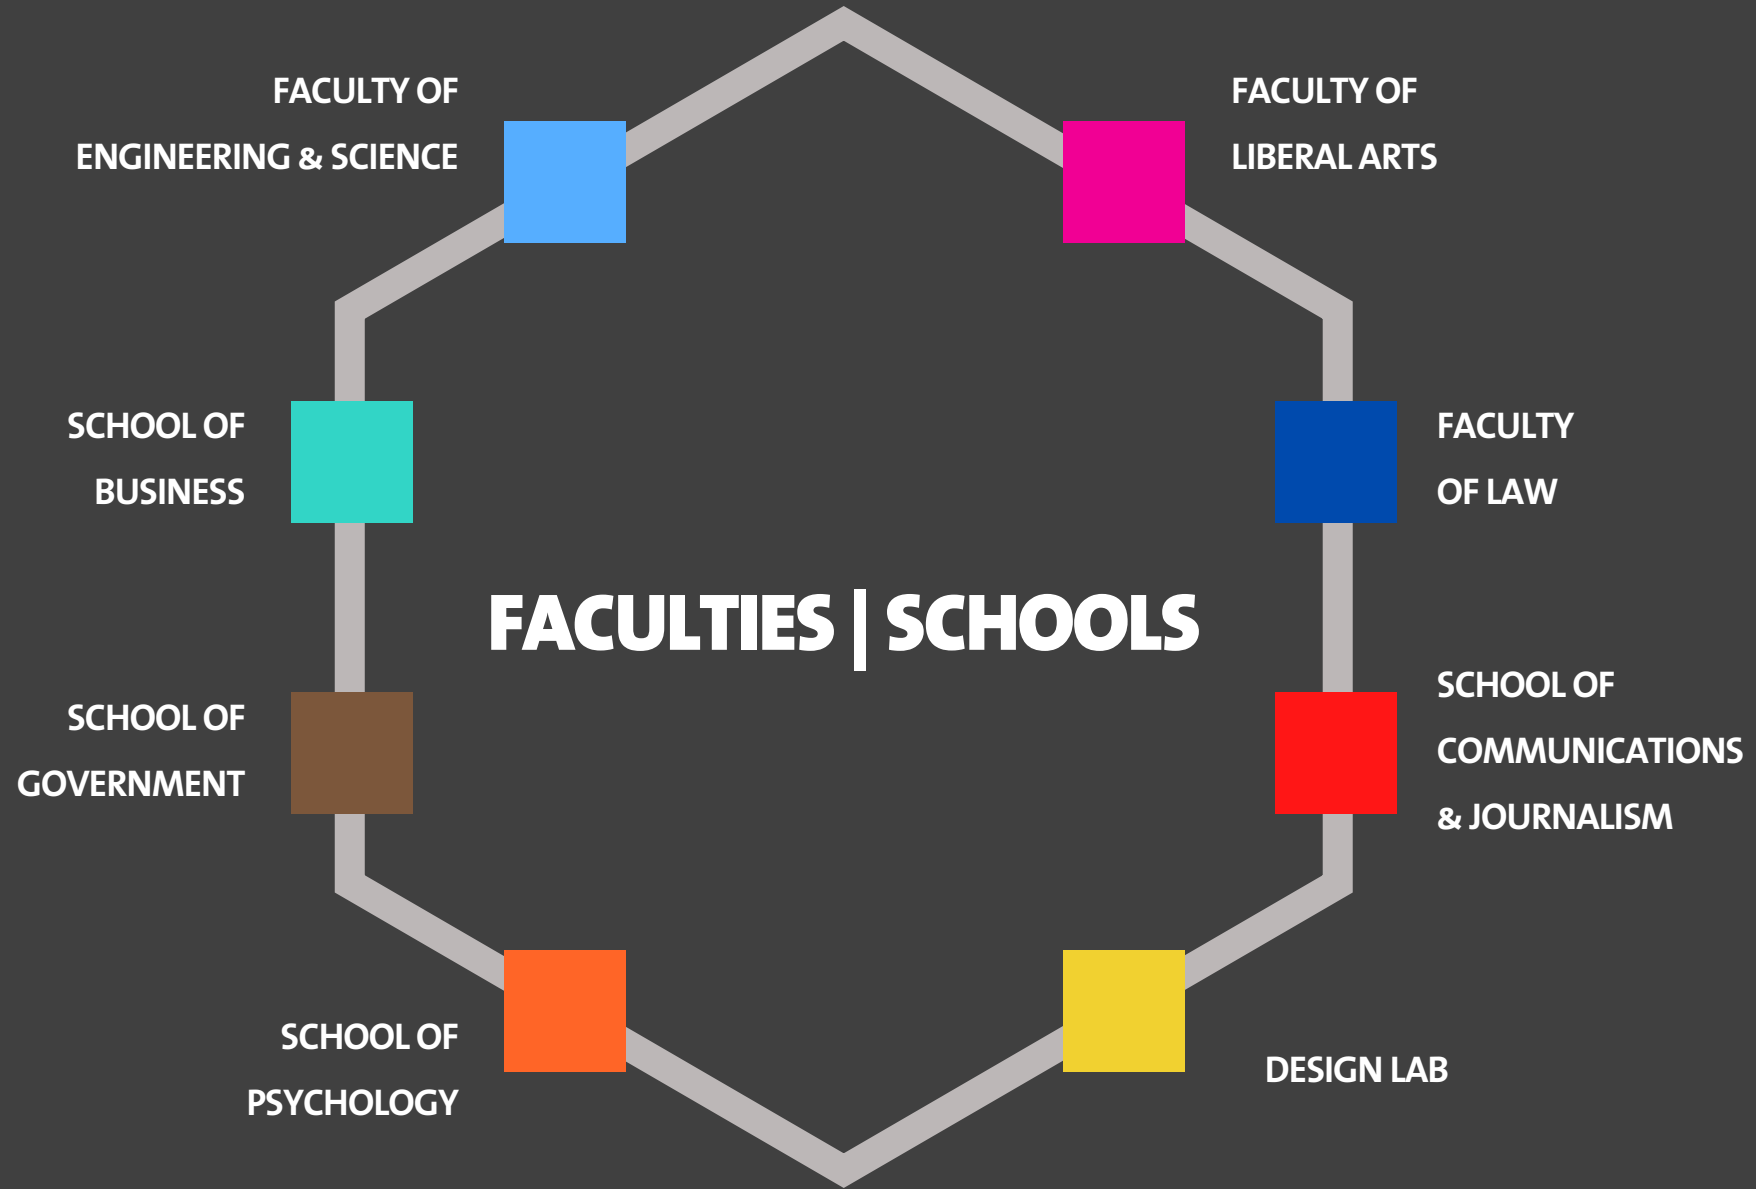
FACULTY OF
ENGINEERING & SCIENCE

FACULTY OF
LIBERAL ARTS

SCHOOL OF
BUSINESS

FACULTY
OF LAW

FACULTIES | SCHOOLS

SCHOOL OF
GOVERNMENT

SCHOOL OF
COMMUNICATIONS
& JOURNALISM

SCHOOL OF
PSYCHOLOGY

DESIGN LAB